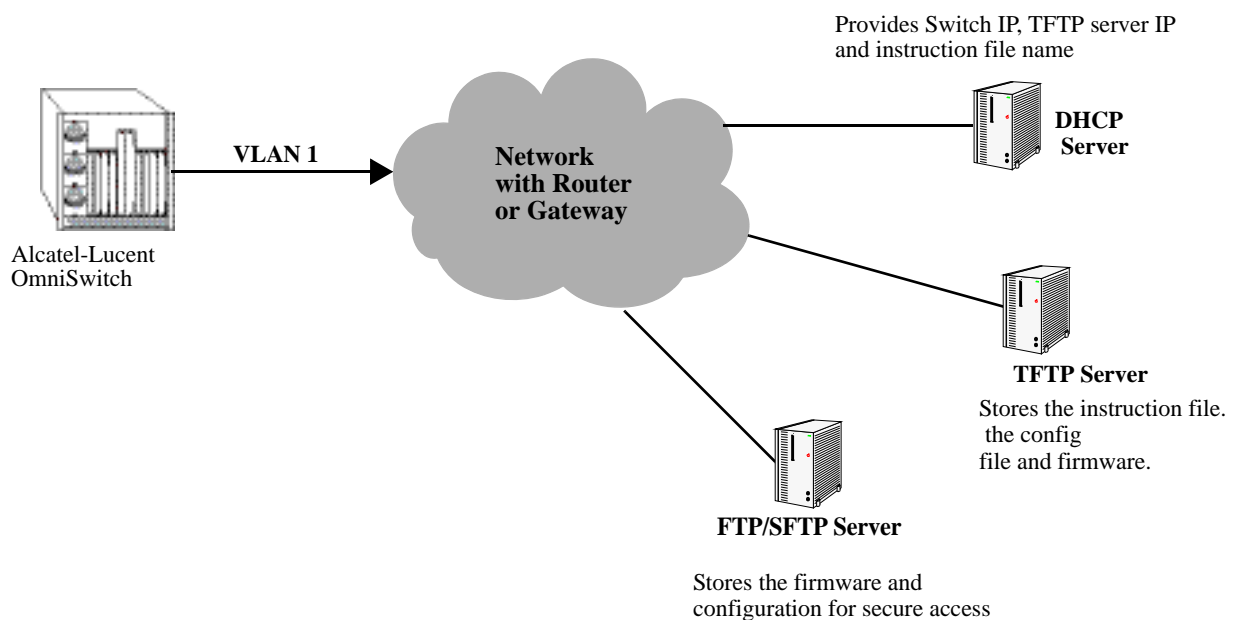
Provides Switch IP, TFTP server IP and instruction file name

VLAN 1

Network with Router or Gateway

DHCP Server

Alcatel-Lucent OmniSwitch

TFTP Server

Stores the instruction file. the config file and firmware.

FTP/SFTP Server

Stores the firmware and configuration for secure access